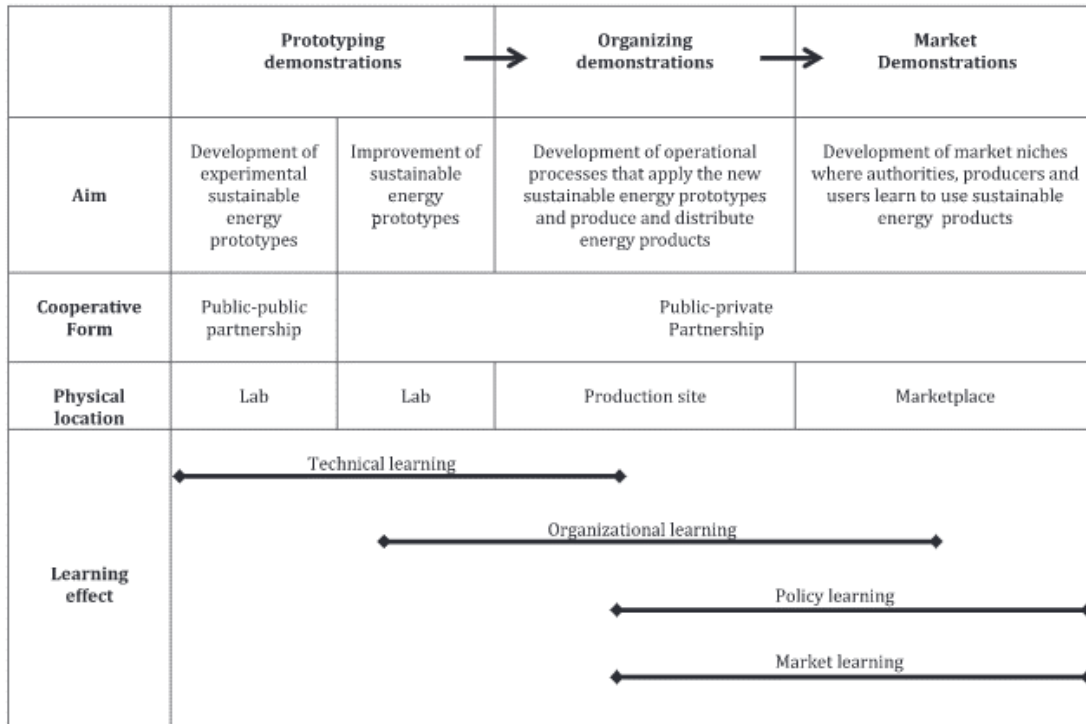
|  | Prototyping demonstrations |  | Organizing demonstrations | Market Demonstrations |
|---|---|---|---|---|
| Aim | Development of experimental sustainable energy prototypes | Improvement of sustainable energy prototypes | Development of operational processes that apply the new sustainable energy prototypes and produce and distribute energy products | Development of market niches where authorities, producers and users learn to use sustainable energy products |
| Cooperative Form | Public-public partnership | Public-private Partnership |  |  |
| Physical location | Lab | Lab | Production site | Marketplace |
| Learning effect | Technical learning | Organizational learning | Policy learning | Market learning |